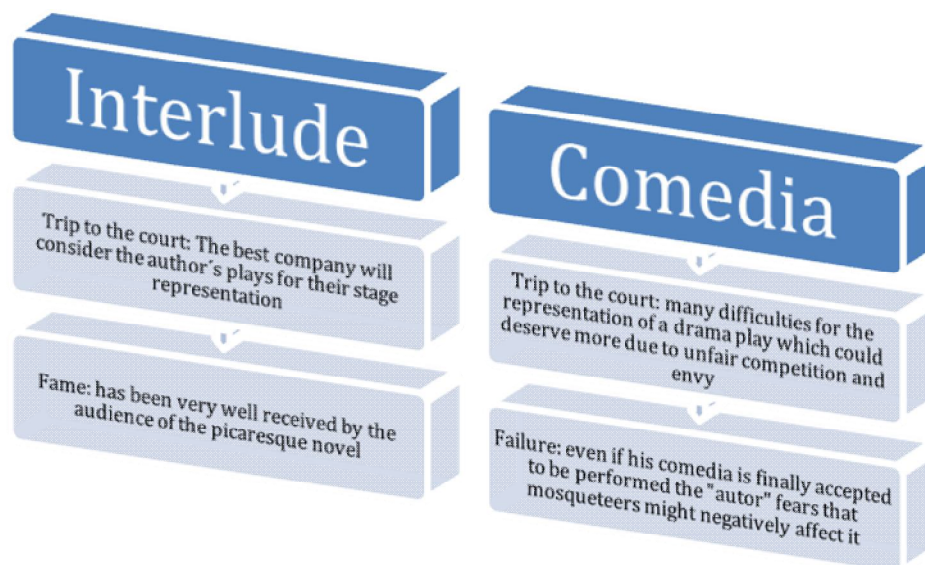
Interlude

Trip to the court: The best company will consider the author´s plays for their stage representation

Fame: has been very well received by the audience of the picaresque novel

Comedia

Trip to the court: many difficulties for the representation of a drama play which could deserve more due to unfair competition and envy

Failure: even if his comedia is finally accepted to be performed the "autor" fears that mosqueteers might negatively affect it